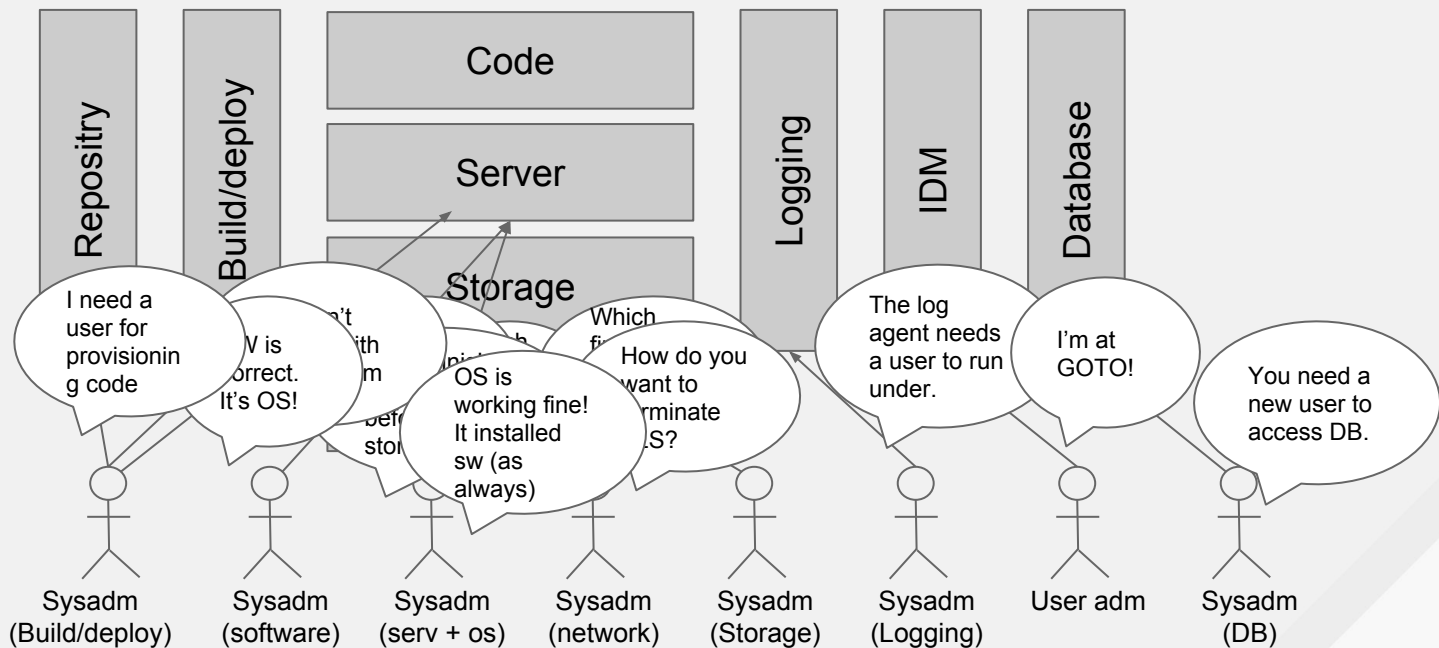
Repositry

Build/deploy

Code

Server

Storage

Logging

IDM

Database

I need a user for provisionin g code

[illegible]'t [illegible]ith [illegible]m

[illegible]W is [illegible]orrect. It's OS!

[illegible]h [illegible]nich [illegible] befo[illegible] stor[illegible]

OS is working fine! It installed sw (as always)

Which fi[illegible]

How do you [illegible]ant to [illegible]rminate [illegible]LS?

The log agent needs a user to run under.

I'm at GOTO!

You need a new user to access DB.

Sysadm (Build/deploy)

Sysadm (software)

Sysadm (serv + os)

Sysadm (network)

Sysadm (Storage)

Sysadm (Logging)

User adm

Sysadm (DB)